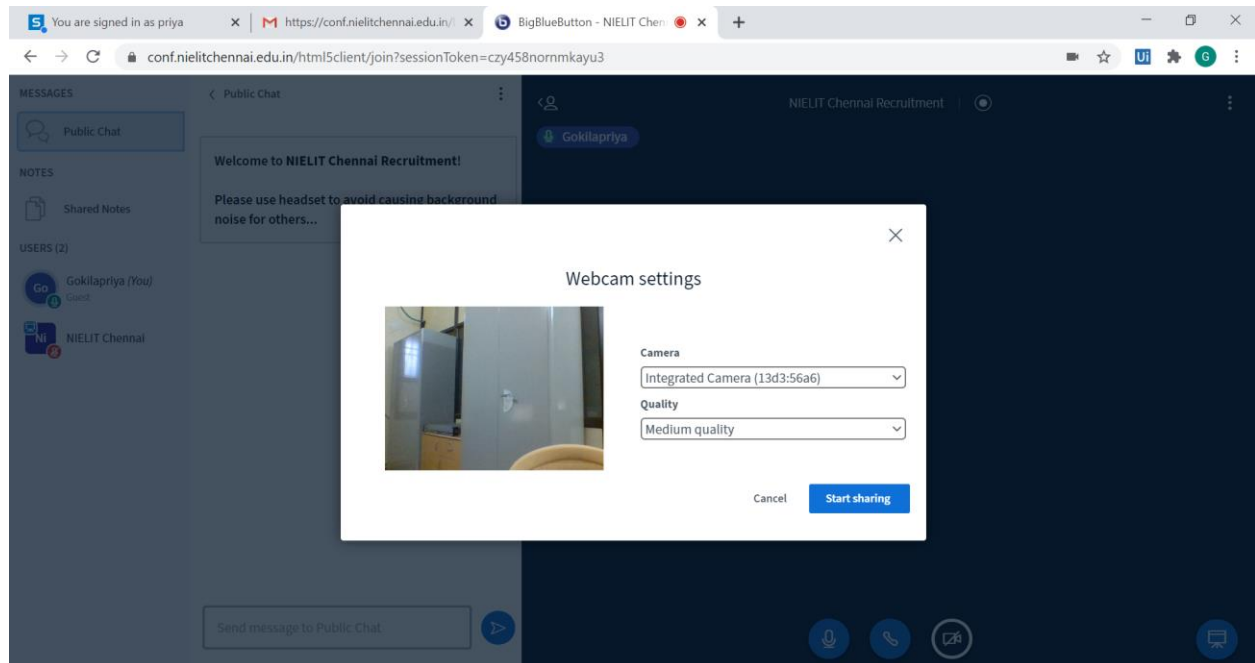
You are signed in as priya
https://conf.nielitchennai.edu.in/
BigBlueButton - NIELIT Chen
conf.nielitchennai.edu.in/html5client/join?sessionToken=czy458nornmkayu3

MESSAGES
Public Chat
NOTES
Shared Notes
USERS (2)
Gokilapriya (You)
Guest
NIELIT Chennai

Public Chat
Welcome to NIELIT Chennai Recruitment!

Please use headset to avoid causing background noise for others...

Send message to Public Chat

NIELIT Chennai Recruitment
Gokilapriya

Webcam settings
Camera
Integrated Camera (13d3:56a6)
Quality
Medium quality
Cancel
Start sharing